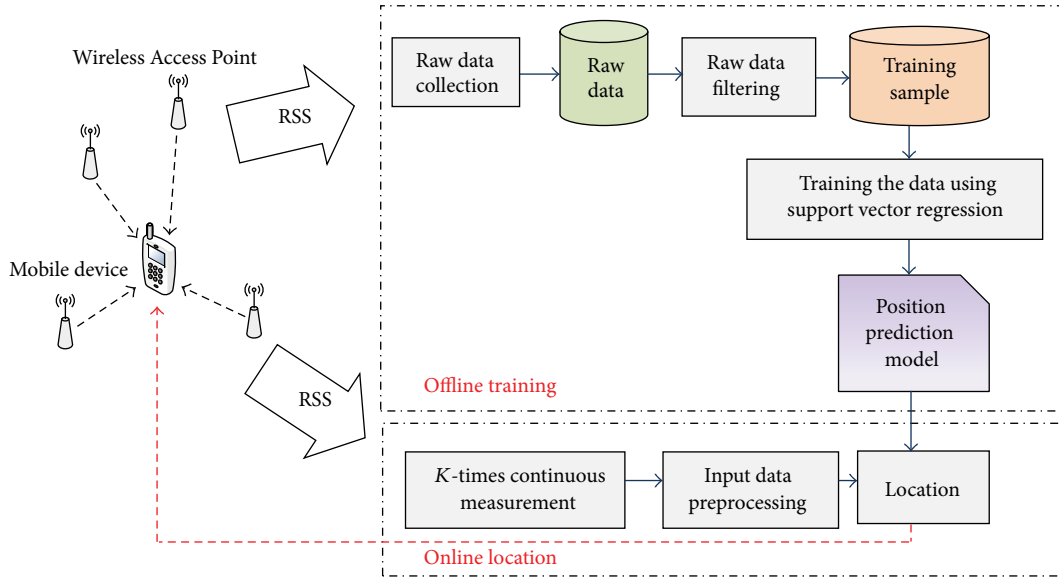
Wireless Access Point

RSS

Mobile device

RSS

Raw data collection

Raw data

Raw data filtering

Training sample

Training the data using support vector regression

Position prediction model

Offline training

$K$-times continuous measurement

Input data preprocessing

Location

Online location